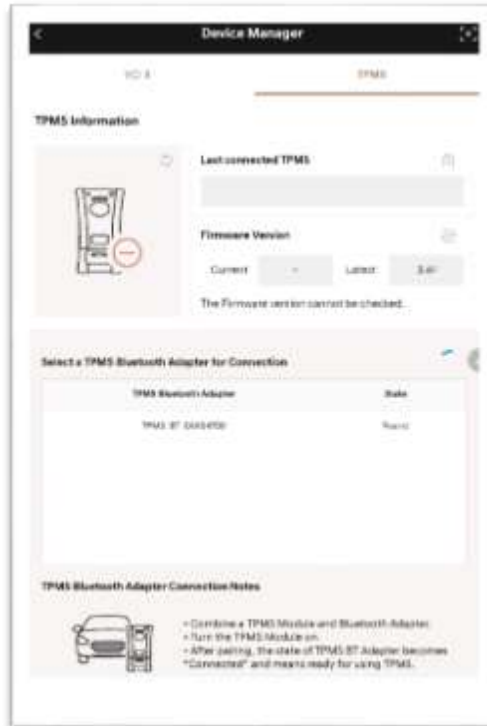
Device Manager

VCI II

TPMS

TPMS Information

Last connected TPMS

Firmware Version

Current

-

Latest

3.41

The Firmware version cannot be checked.

Select a TPMS Bluetooth Adapter for Connection

| TPMS Bluetooth Adapter | State |
|---|---|
| TPMS BT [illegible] | Found |

TPMS Bluetooth Adapter Connection Notes

• Combine a TPMS Module and Bluetooth Adapter.
• Turn the TPMS Module on.
• After pairing, the state of TPMS BT Adapter becomes "Connected" and means ready for using TPMS.